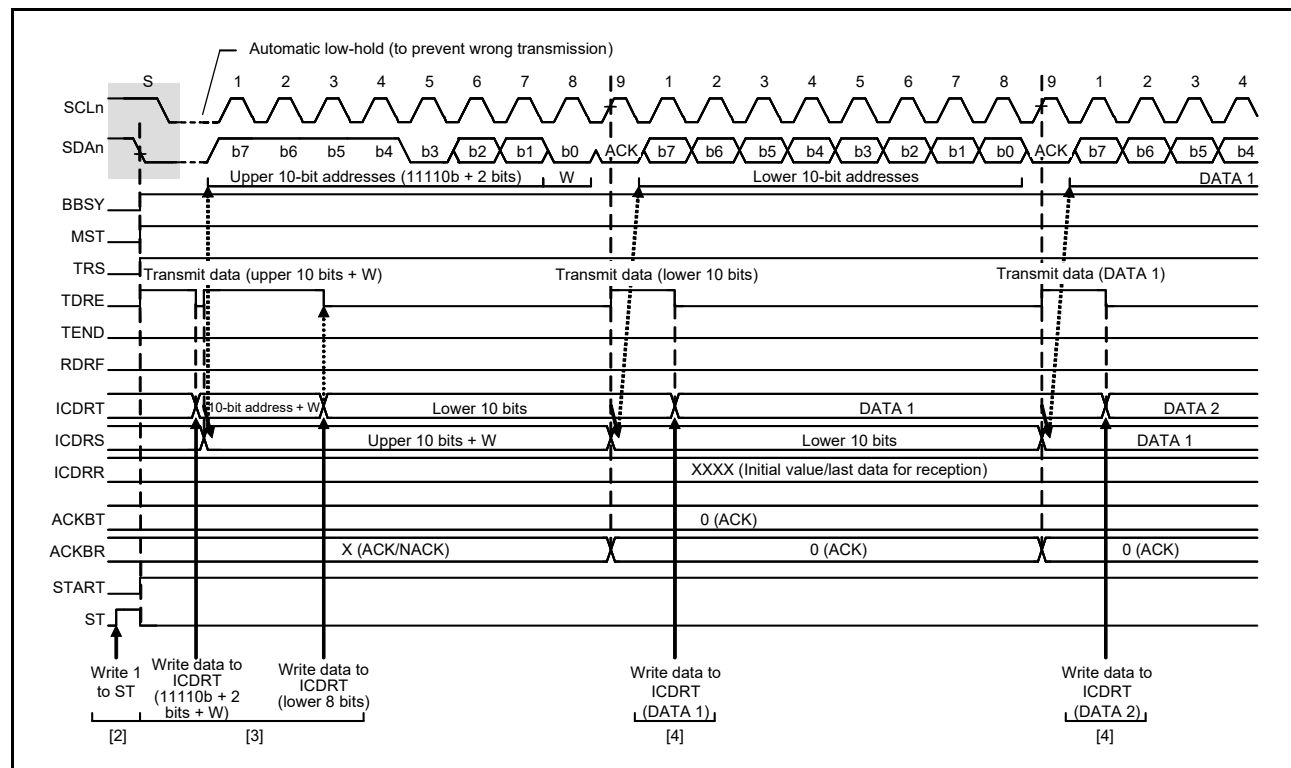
Automatic low-hold (to prevent wrong transmission)

S 1 2 3 4 5 6 7 8 9 1 2 3 4 5 6 7 8 9 1 2 3 4

SCLn

SDAn b7 b6 b5 b4 b3 b2 b1 b0 ACK b7 b6 b5 b4 b3 b2 b1 b0 ACK b7 b6 b5 b4

Upper 10-bit addresses (11110b + 2 bits) W Lower 10-bit addresses DATA 1

BBSY

MST

TRS Transmit data (upper 10 bits + W) Transmit data (lower 10 bits) Transmit data (DATA 1)

TDRE

TEND

RDRF

ICDRT 10-bit address + W Lower 10 bits DATA 1 DATA 2

ICDRS Upper 10 bits + W Lower 10 bits DATA 1

ICDRR XXXX (Initial value/last data for reception)

ACKBT 0 (ACK)

ACKBR X (ACK/NACK) 0 (ACK) 0 (ACK)

START

ST

Write 1 to ST

Write data to ICDRT (11110b + 2 bits + W)

Write data to ICDRT (lower 8 bits)

Write data to ICDRT (DATA 1)

Write data to ICDRT (DATA 2)

[2] [3] [4] [4]